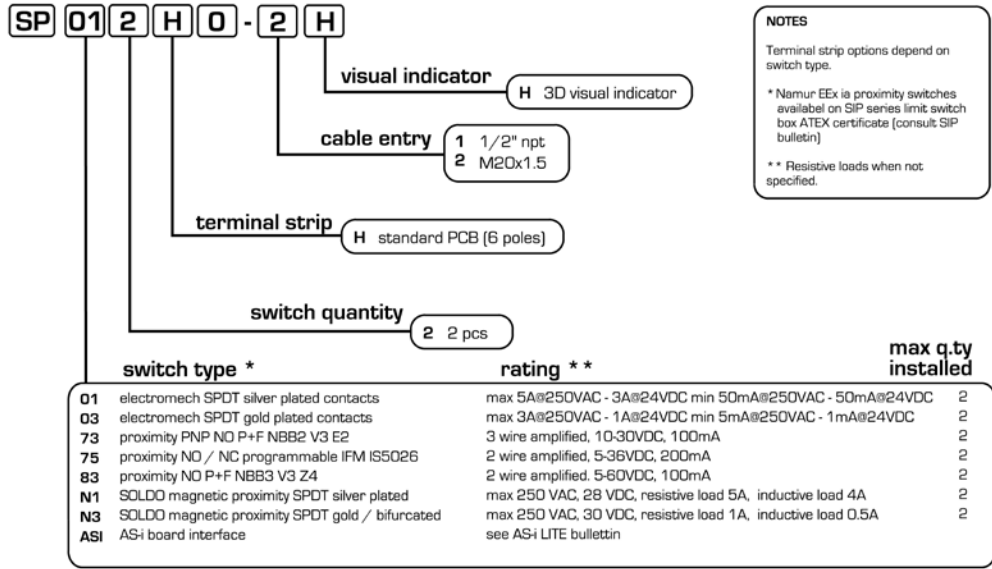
SP 01 2 H 0 - 2 H

NOTES

Terminal strip options depend on switch type.

* Namur EEx ia proximity switches availabel on SIP series limit switch box ATEX certificate (consult SIP bulletin)

** Resistive loads when not specified.

visual indicator
H 3D visual indicator

cable entry
1 1/2" npt
2 M20x1.5

terminal strip
H standard PCB (6 poles)

switch quantity
2 2 pcs

| switch type * | | rating ** | max q.ty installed |
|---|---|---|---|
| 01 | electromech SPDT silver plated contacts | max 5A@250VAC - 3A@24VDC min 50mA@250VAC - 50mA@24VDC | 2 |
| 03 | electromech SPDT gold plated contacts | max 3A@250VAC - 1A@24VDC min 5mA@250VAC - 1mA@24VDC | 2 |
| 73 | proximity PNP NO P+F NBB2 V3 E2 | 3 wire amplified, 10-30VDC, 100mA | 2 |
| 75 | proximity NO / NC programmable IFM IS5026 | 2 wire amplified, 5-36VDC, 200mA | 2 |
| 83 | proximity NO P+F NBB3 V3 Z4 | 2 wire amplified. 5-60VDC, 100mA | 2 |
| N1 | SOLDO magnetic proximity SPDT silver plated | max 250 VAC, 28 VDC, resistive load 5A, inductive load 4A | 2 |
| N3 | SOLDO magnetic proximity SPDT gold / bifurcated | max 250 VAC, 30 VDC, resistive load 1A, inductive load 0.5A | 2 |
| ASI | AS-i board interface | see AS-i LITE bullettin | |